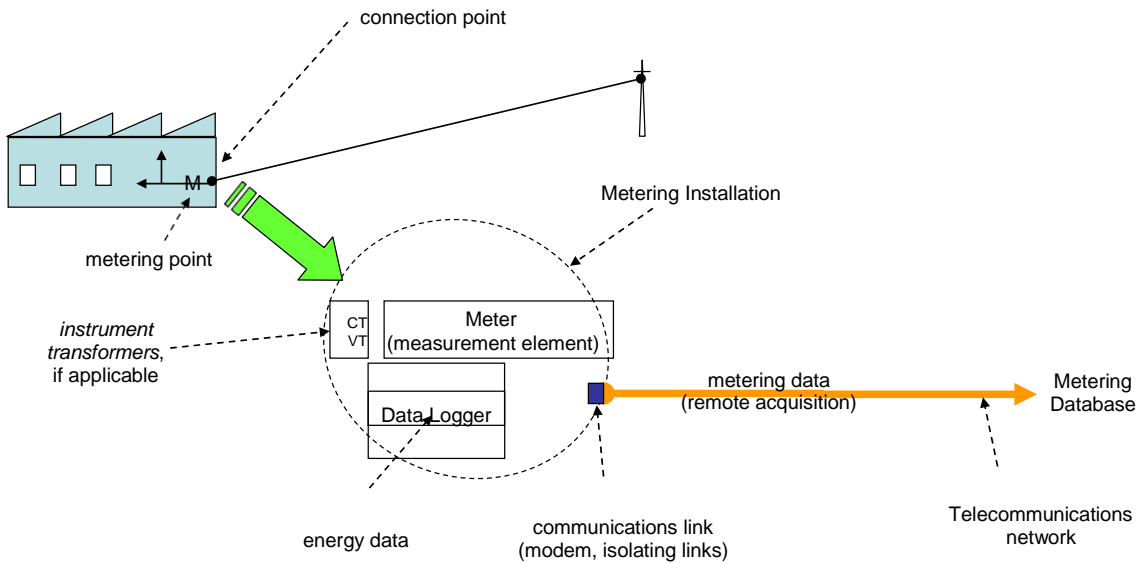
connection point

M

metering point

Metering Installation

instrument transformers, if applicable

CT
VT

Meter
(measurement element)

Data Logger

metering data
(remote acquisition)

Metering
Database

energy data

communications link
(modem, isolating links)

Telecommunications
network